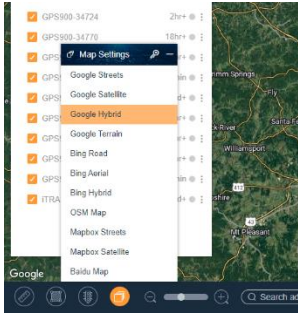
GPS900-34724 2hr+
GPS900-34770 2hr+
GPS
GPS
GPS
GPS
GPS
GPS
GPS
GPS
iTRA

Map Settings
Google Streets
Google Satellite
Google Hybrid
Google Terrain
Bing Road
Bing Aerial
Bing Hybrid
OSM Map
Mapbox Streets
Mapbox Satellite
Baidu Map

d+
d+
d+
d+

mmit Springs
Santa Re
k River
Williamsport
Mt Pleasant

Google
Search ad